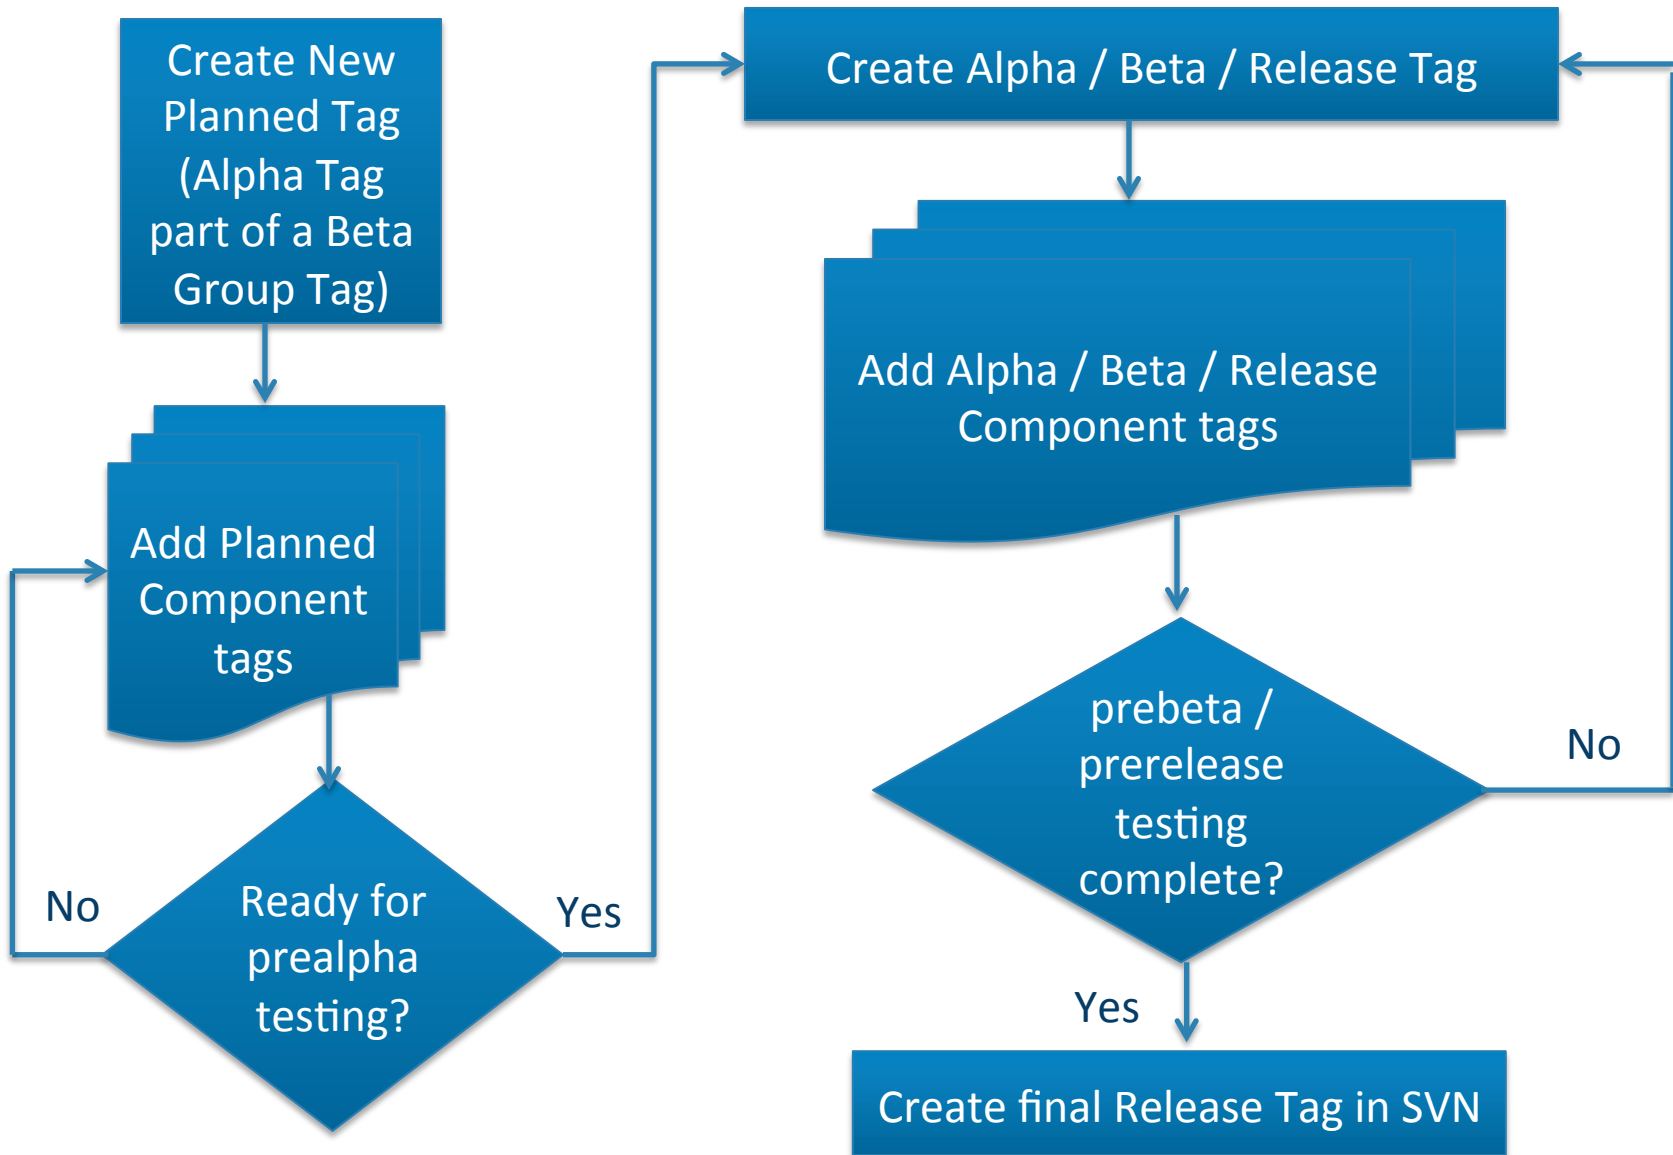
Create New Planned Tag (Alpha Tag part of a Beta Group Tag)

Add Planned Component tags

No

Ready for prealpha testing?

Yes

Create Alpha / Beta / Release Tag

Add Alpha / Beta / Release Component tags

prebeta / prerelease testing complete?

No

Yes

Create final Release Tag in SVN